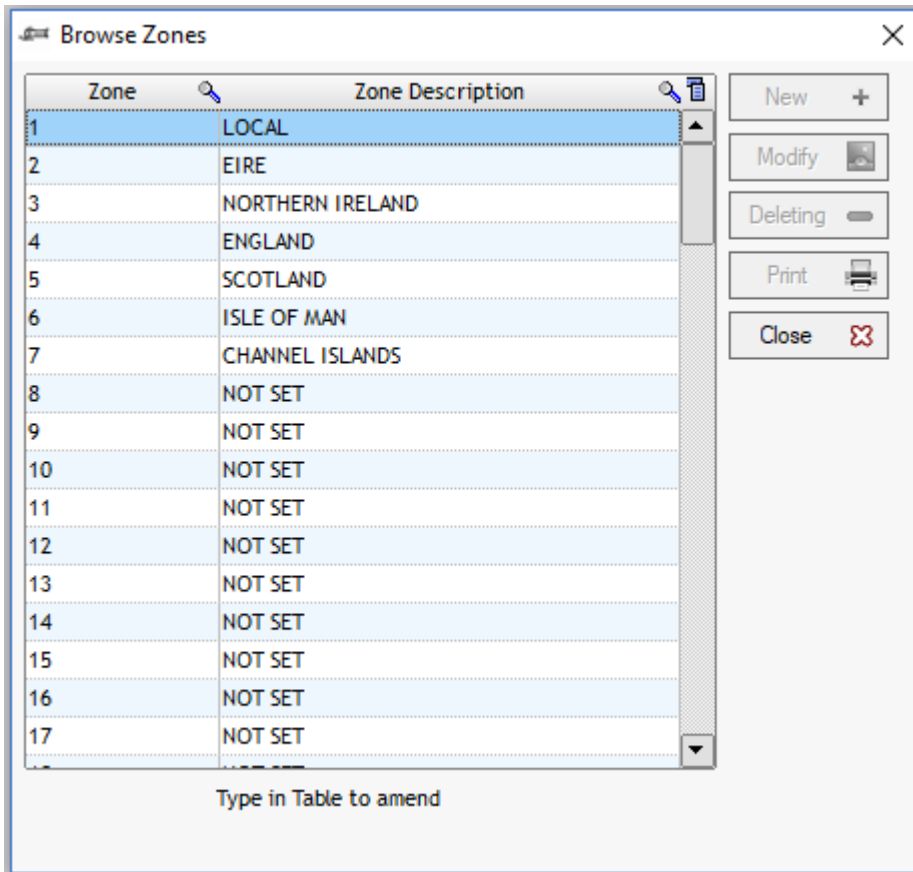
Browse Zones

| Zone | Zone Description |
|---|---|
| 1 | LOCAL |
| 2 | EIRE |
| 3 | NORTHERN IRELAND |
| 4 | ENGLAND |
| 5 | SCOTLAND |
| 6 | ISLE OF MAN |
| 7 | CHANNEL ISLANDS |
| 8 | NOT SET |
| 9 | NOT SET |
| 10 | NOT SET |
| 11 | NOT SET |
| 12 | NOT SET |
| 13 | NOT SET |
| 14 | NOT SET |
| 15 | NOT SET |
| 16 | NOT SET |
| 17 | NOT SET |
| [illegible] | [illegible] |

New
Modify
Deleting
Print
Close

Type in Table to amend